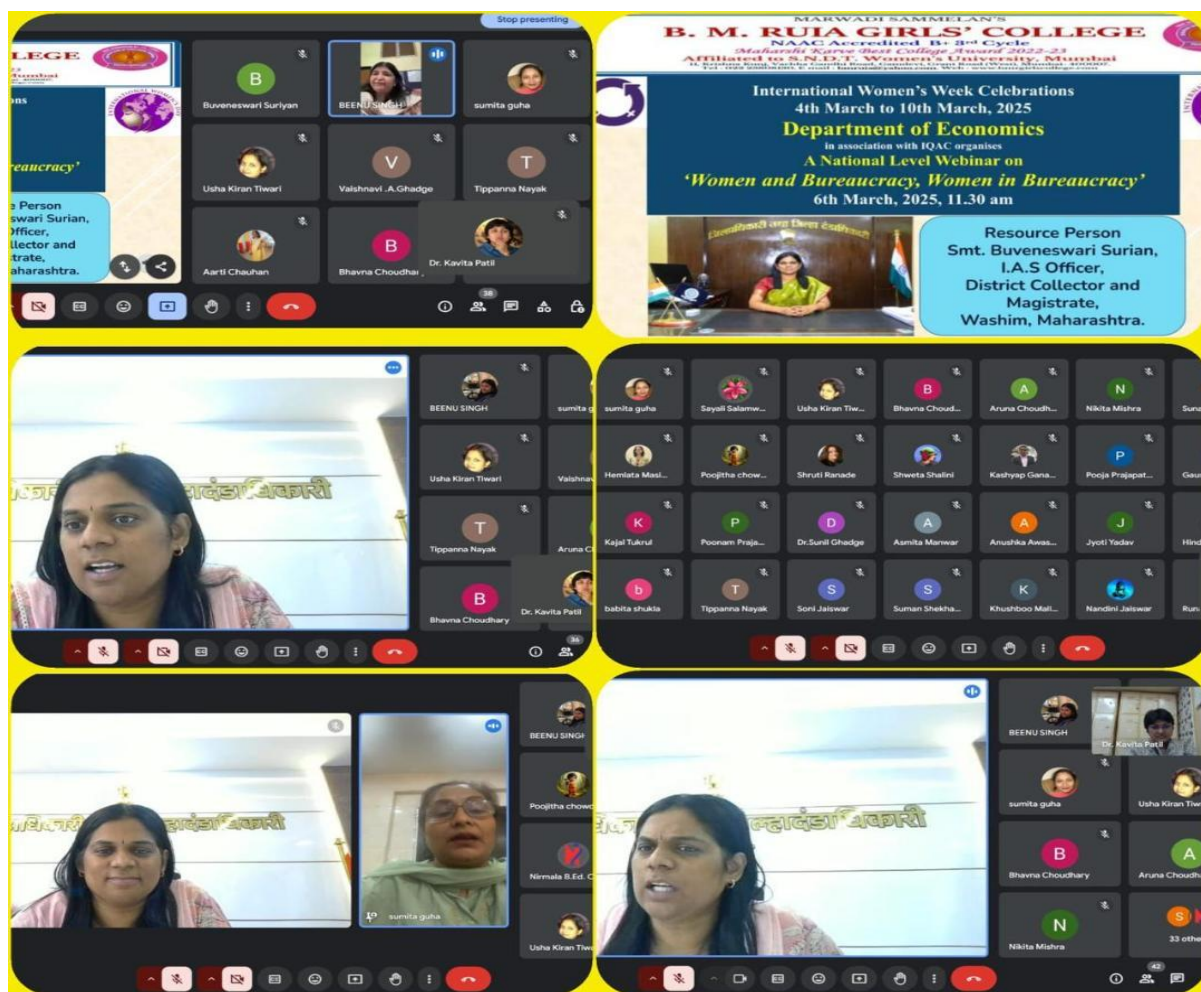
Stop presenting

LLEGE
Mumbai
ons
ureaucracy'
e Person
swari Surian,
Officer,
llector and
strate,
aharashtra.

B
Buveneswari Suriyan
BEENU SINGH
sumita guha
Usha Kiran Tiwari
V
Vaishnavi .A.Ghadge
T
Tippanna Nayak
Aarti Chauhan
B
Bhavna Choudhary
Dr. Kavita Patil
38

MARWADI SAMMELAN'S
B. M. RUIA GIRLS' COLLEGE
NAAC Accredited B+ 3rd Cycle
Maharshi Karve Best College Award 2022-23
Affiliated to S.N.D.T. Women's University, Mumbai

International Women's Week Celebrations
4th March to 10th March, 2025
Department of Economics
in association with IQAC organises
A National Level Webinar on
'Women and Bureaucracy, Women in Bureaucracy'
6th March, 2025, 11.30 am

Resource Person
Smt. Buveneswari Surian,
I.A.S Officer,
District Collector and
Magistrate,
Washim, Maharashtra.

BEENU SINGH
sumita g
Usha Kiran Tiwari
Vaishnav
T
Tippanna Nayak
Aruna C
B
Bhavna Choudhary
Dr. Kavita Patil
36

sumita guha
Sayali Salamw...
Usha Kiran Tiw...
B
Bhavna Choud...
A
Aruna Choudh...
N
Nikita Mishra
Suna
Hemlata Masi...
Poojitha chow...
Shruti Ranade
Shweta Shalini
Kashyap Gana...
P
Pooja Prajapat...
Gau
K
Kajal Tukrul
P
Poonam Praja...
D
Dr.Sunil Ghadge
A
Asmita Manwar
A
Anushka Awas...
J
Jyoti Yadav
Hind
b
babita shukla
T
Tippanna Nayak
S
Soni Jaiswar
S
Suman Shekha...
K
Khushboo Mall...
Nandini Jaiswar
Run

BEENU SINGH
Poojitha chow
Nirmala B.Ed. C
Usha Kiran Tiw
sumita guha

BEENU SINGH
Dr. Kavita Patil
sumita guha
Usha Kiran Tiw
B
Bhavna Choudhary
A
Aruna Choudh
N
Nikita Mishra
S
33 othe
42